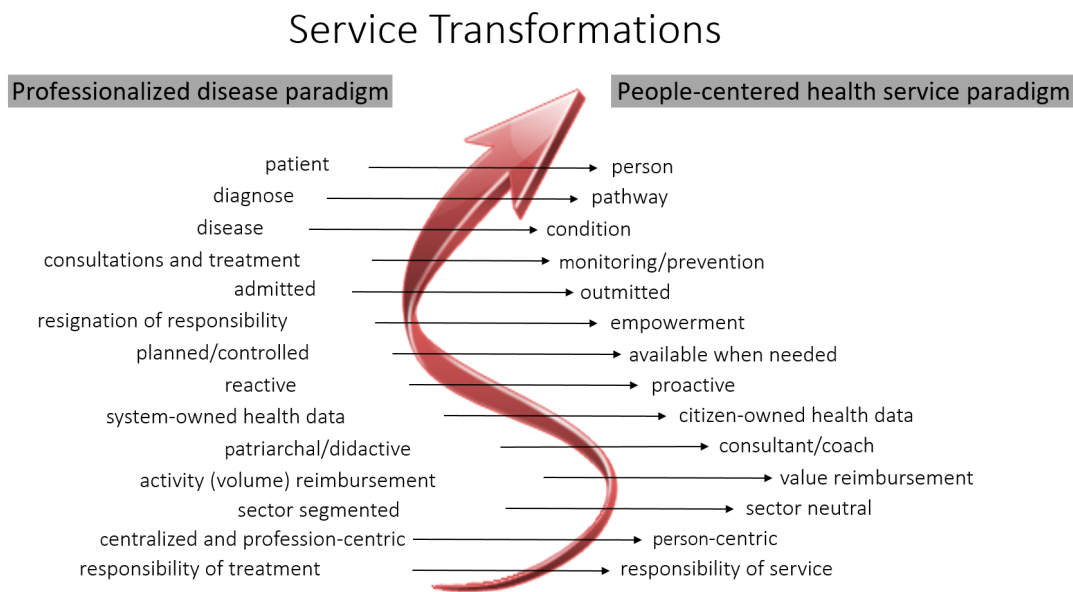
Service Transformations

Professionalized disease paradigm

People-centered health service paradigm

| | |
|---|---|
| patient | person |
| diagnose | pathway |
| disease | condition |
| consultations and treatment | monitoring/prevention |
| admitted | outmitted |
| resignation of responsibility | empowerment |
| planned/controlled | available when needed |
| reactive | proactive |
| system-owned health data | citizen-owned health data |
| patriarchal/didactive | consultant/coach |
| activity (volume) reimbursement | value reimbursement |
| sector segmented | sector neutral |
| centralized and profession-centric | person-centric |
| responsibility of treatment | responsibility of service |